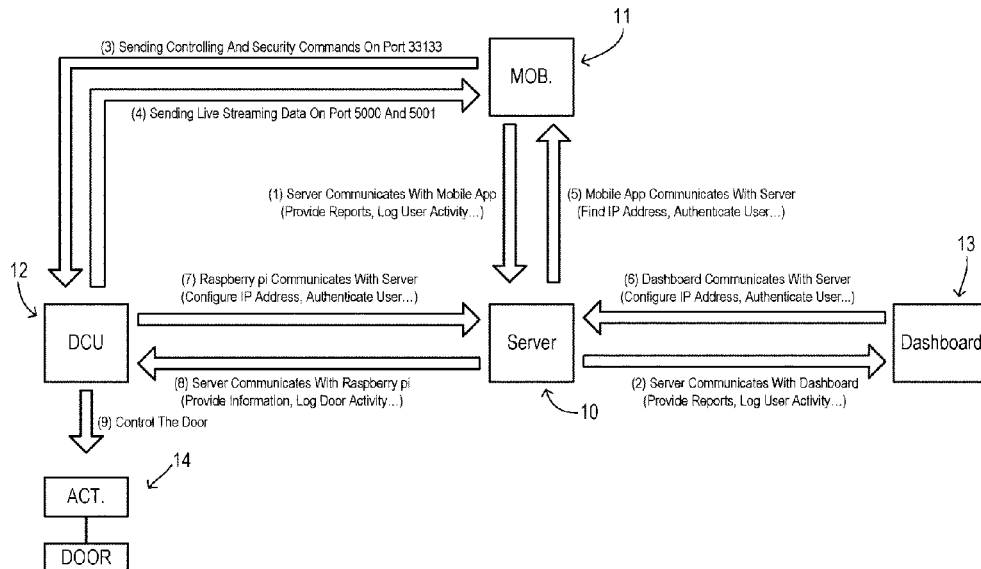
11

(3) Sending Controlling And Security Commands On Port 33133

MOB.

(4) Sending Live Streaming Data On Port 5000 And 5001

(1) Server Communicates With Mobile App (Provide Reports, Log User Activity...)

(5) Mobile App Communicates With Server (Find IP Address, Authenticate User...)

12

13

(7) Raspberry pi Communicates With Server (Configure IP Address, Authenticate User...)

(6) Dashboard Communicates With Server (Configure IP Address, Authenticate User...)

DCU

Server

Dashboard

(8) Server Communicates With Raspberry pi (Provide Information, Log Door Activity...)

(2) Server Communicates With Dashboard (Provide Reports, Log User Activity...)

10

(9) Control The Door

14

ACT.

DOOR